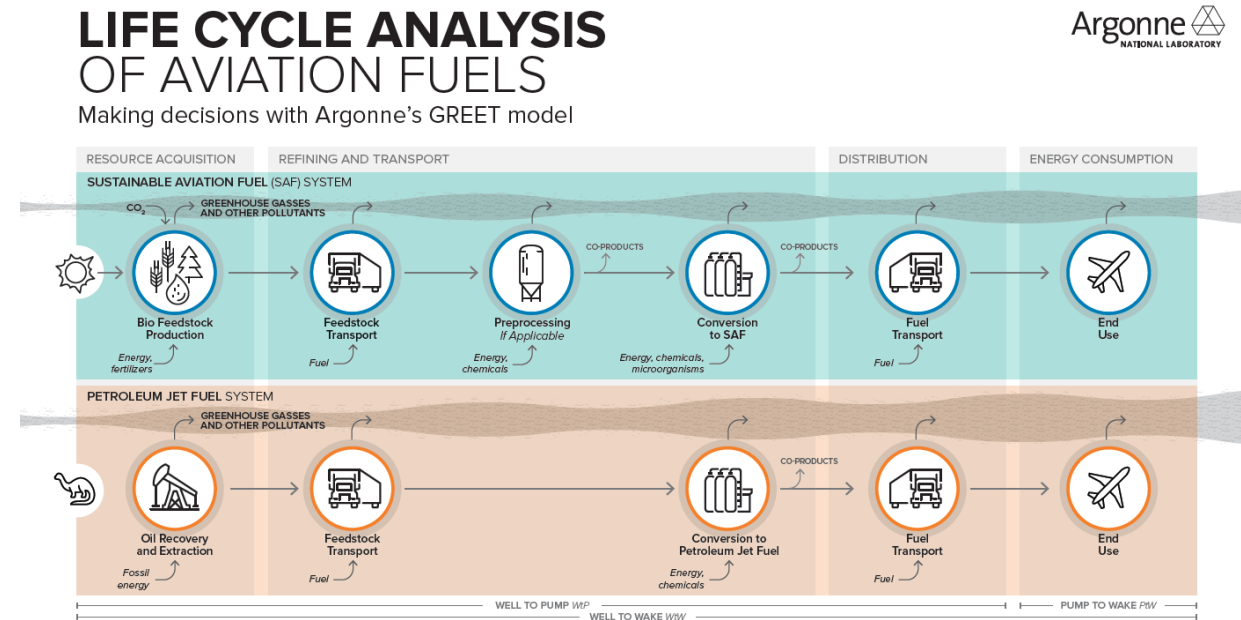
LIFE CYCLE ANALYSIS OF AVIATION FUELS

Making decisions with Argonne's GREET model

Argonne NATIONAL LABORATORY

RESOURCE ACQUISITION
REFINING AND TRANSPORT
DISTRIBUTION
ENERGY CONSUMPTION

SUSTAINABLE AVIATION FUEL (SAF) SYSTEM

$CO_2$
GREENHOUSE GASSES AND OTHER POLLUTANTS

Bio Feedstock Production
Energy, fertilizers

Feedstock Transport
Fuel

CO-PRODUCTS

Preprocessing
If Applicable
Energy, chemicals

Conversion to SAF
Energy, chemicals, microorganisms

CO-PRODUCTS

Fuel Transport
Fuel

End Use

PETROLEUM JET FUEL SYSTEM

GREENHOUSE GASSES AND OTHER POLLUTANTS

Oil Recovery and Extraction
Fossil energy

Feedstock Transport
Fuel

Conversion to Petroleum Jet Fuel
Energy, chemicals

CO-PRODUCTS

Fuel Transport
Fuel

End Use

WELL TO PUMP WtP
PUMP TO WAKE PtW
WELL TO WAKE WtW